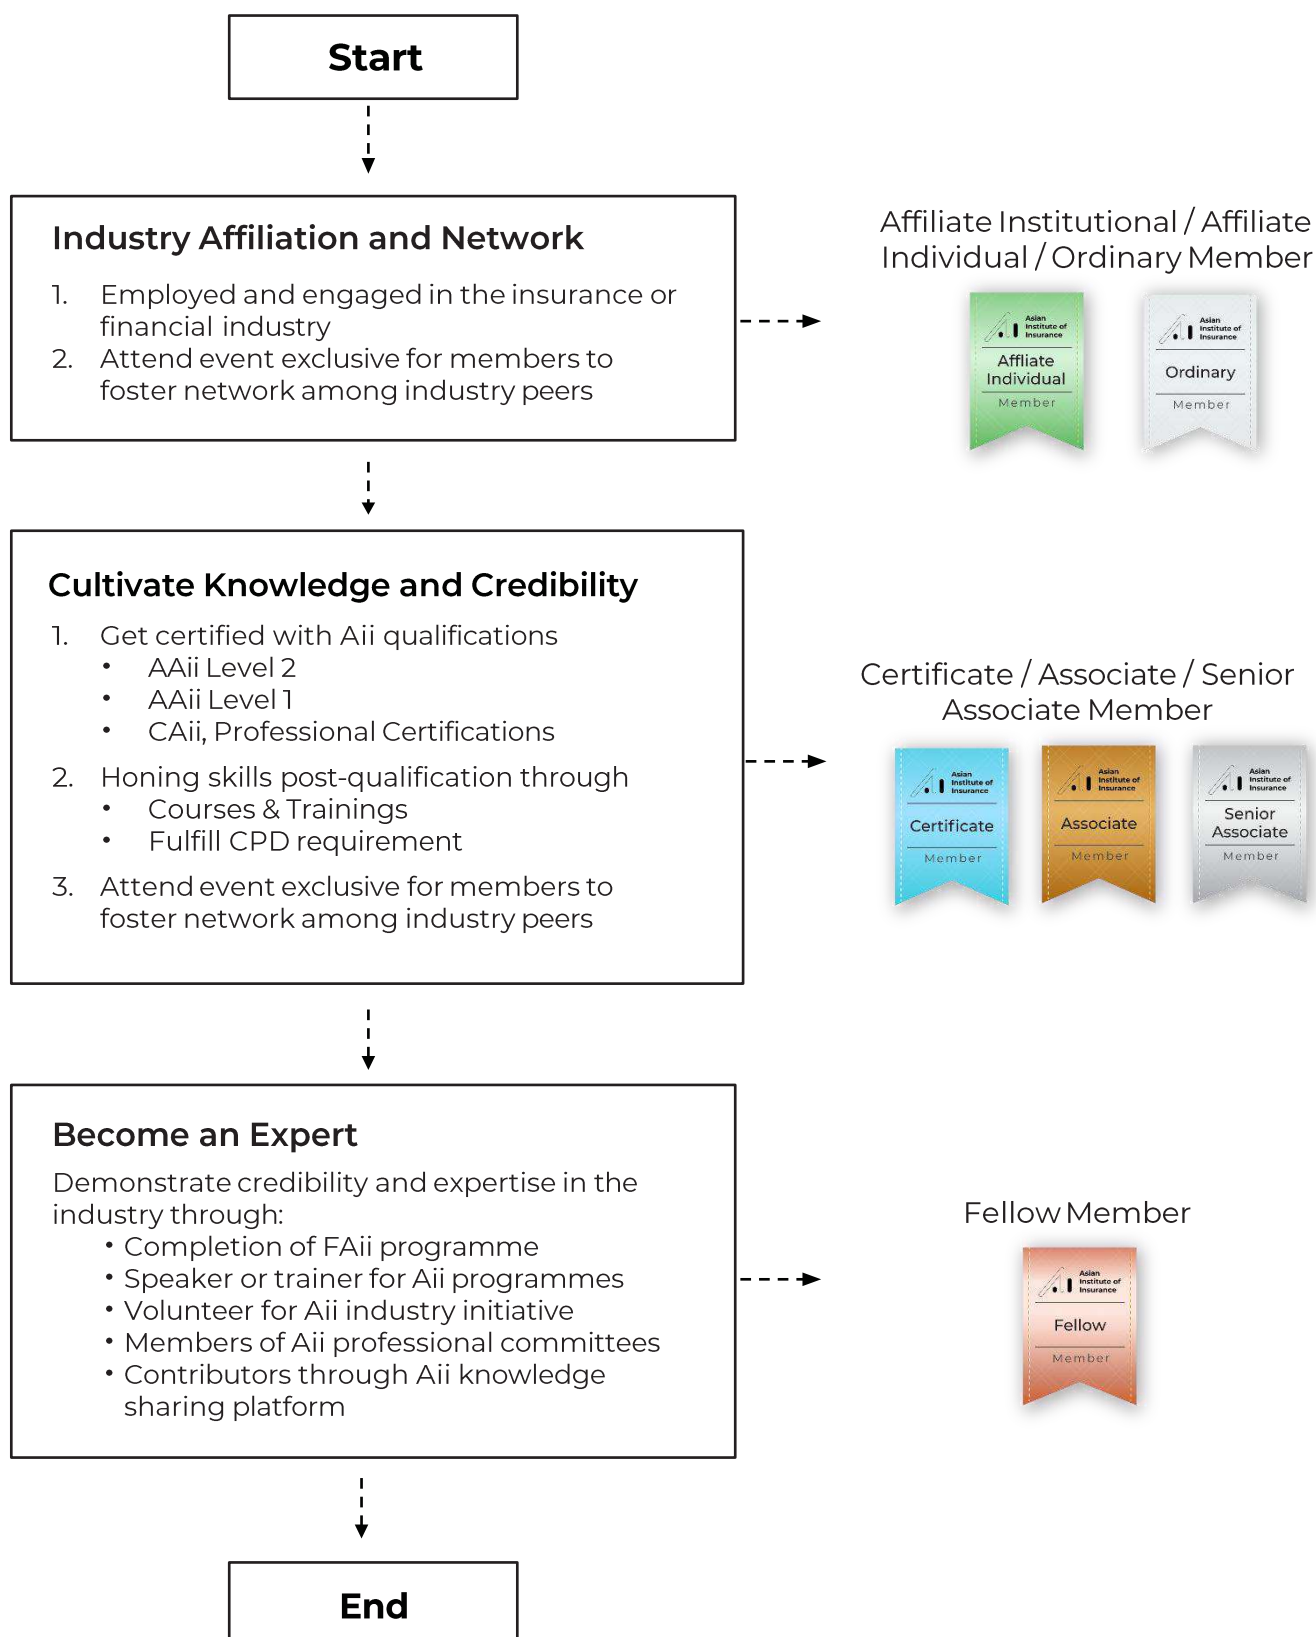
Start

Industry Affiliation and Network

1. Employed and engaged in the insurance or financial industry
2. Attend event exclusive for members to foster network among industry peers

Affiliate Institutional / Affiliate Individual / Ordinary Member

Asian Institute of Insurance
Affliate Individual
Member

Asian Institute of Insurance
Ordinary
Member

Cultivate Knowledge and Credibility

1. Get certified with Aii qualifications
• AAii Level 2
• AAii Level 1
• CAii, Professional Certifications
2. Honing skills post-qualification through
• Courses & Trainings
• Fulfill CPD requirement
3. Attend event exclusive for members to foster network among industry peers

Certificate / Associate / Senior Associate Member

Asian Institute of Insurance
Certificate
Member

Asian Institute of Insurance
Associate
Member

Asian Institute of Insurance
Senior Associate
Member

Become an Expert

Demonstrate credibility and expertise in the industry through:
• Completion of FAii programme
• Speaker or trainer for Aii programmes
• Volunteer for Aii industry initiative
• Members of Aii professional committees
• Contributors through Aii knowledge sharing platform

Fellow Member

Asian Institute of Insurance
Fellow
Member

End